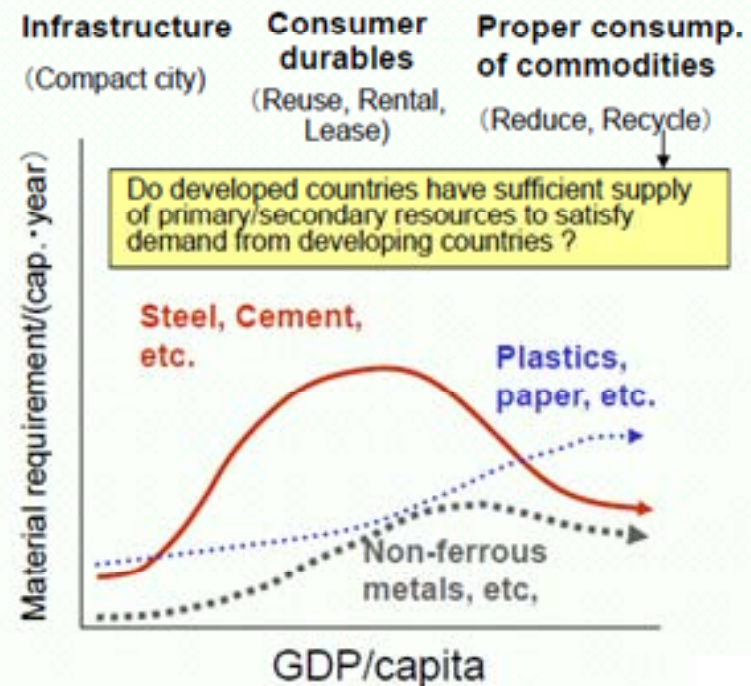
Infrastructure
(Compact city)

Consumer durables
(Reuse, Rental, Lease)

Proper consump. of commodities
(Reduce, Recycle)

Do developed countries have sufficient supply of primary/secondary resources to satisfy demand from developing countries ?

Material requirement/(cap.・year)

Steel, Cement, etc.

Plastics, paper, etc.

Non-ferrous metals, etc,

GDP/capita